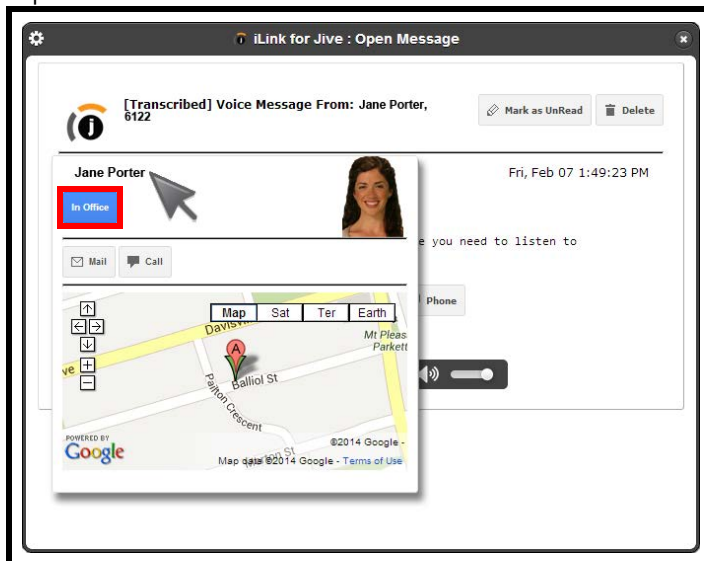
iLink for Jive : Open Message

[Transcribed] Voice Message From: Jane Porter, 6122

Mark as UnRead

Delete

Jane Porter

In Office

Fri, Feb 07 1:49:23 PM

e you need to listen to

Mail

Call

Phone

Map

Sat

Ter

Earth

Davis

Mt Pleas

Parkett

ve

A

Balliol St

Pailton Crescent

POWERED BY

Google

©2014 Google -

Map data ©2014 Google - Terms of Use